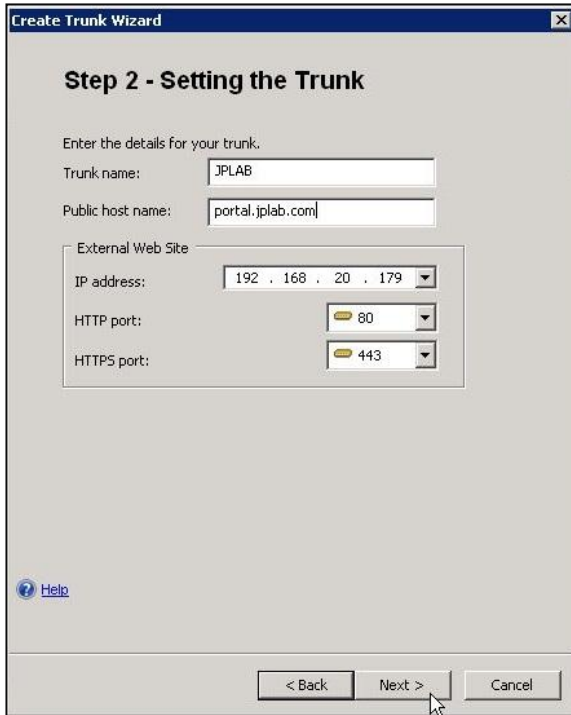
Create Trunk Wizard

Step 2 - Setting the Trunk

Enter the details for your trunk.

Trunk name: JPLAB

Public host name: portal.jplab.com

External Web Site

IP address: 192 . 168 . 20 . 179

HTTP port: 80

HTTPS port: 443

Help

< Back Next > Cancel